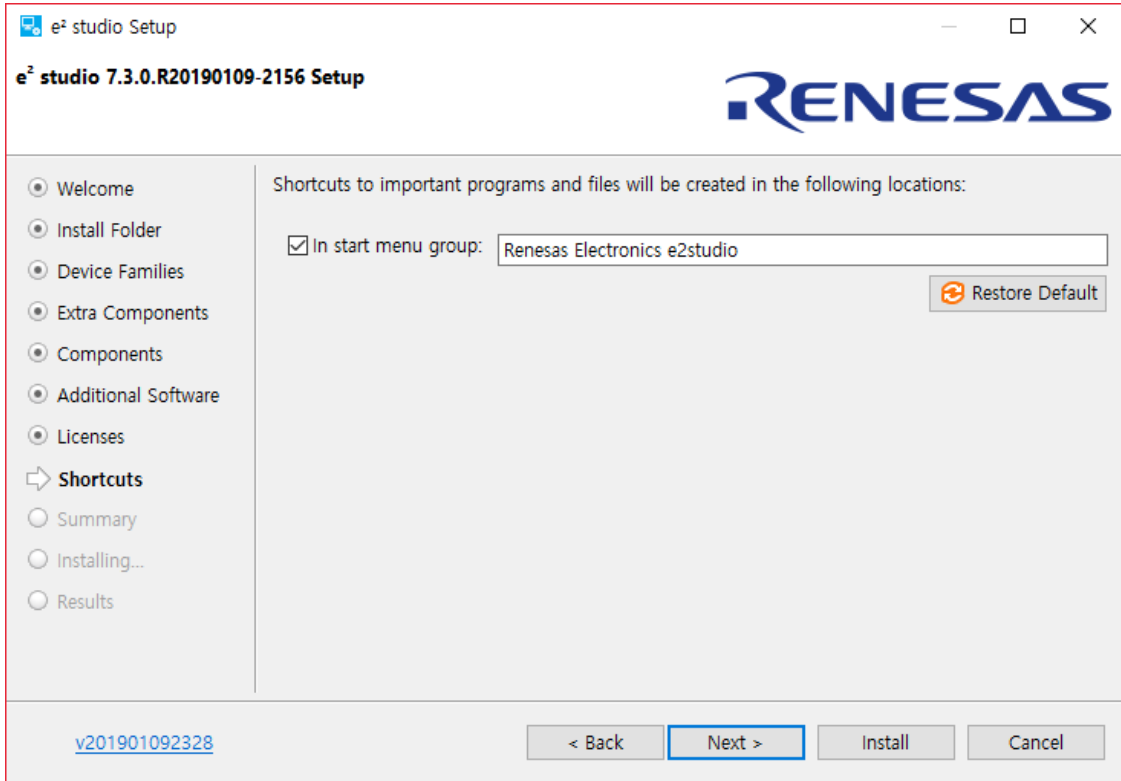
e² studio Setup

e² studio 7.3.0.R20190109-2156 Setup

RENESAS

Welcome
Install Folder
Device Families
Extra Components
Components
Additional Software
Licenses
Shortcuts
Summary
Installing...
Results

Shortcuts to important programs and files will be created in the following locations:

In start menu group: Renesas Electronics e2studio

Restore Default

v201901092328

< Back
Next >
Install
Cancel